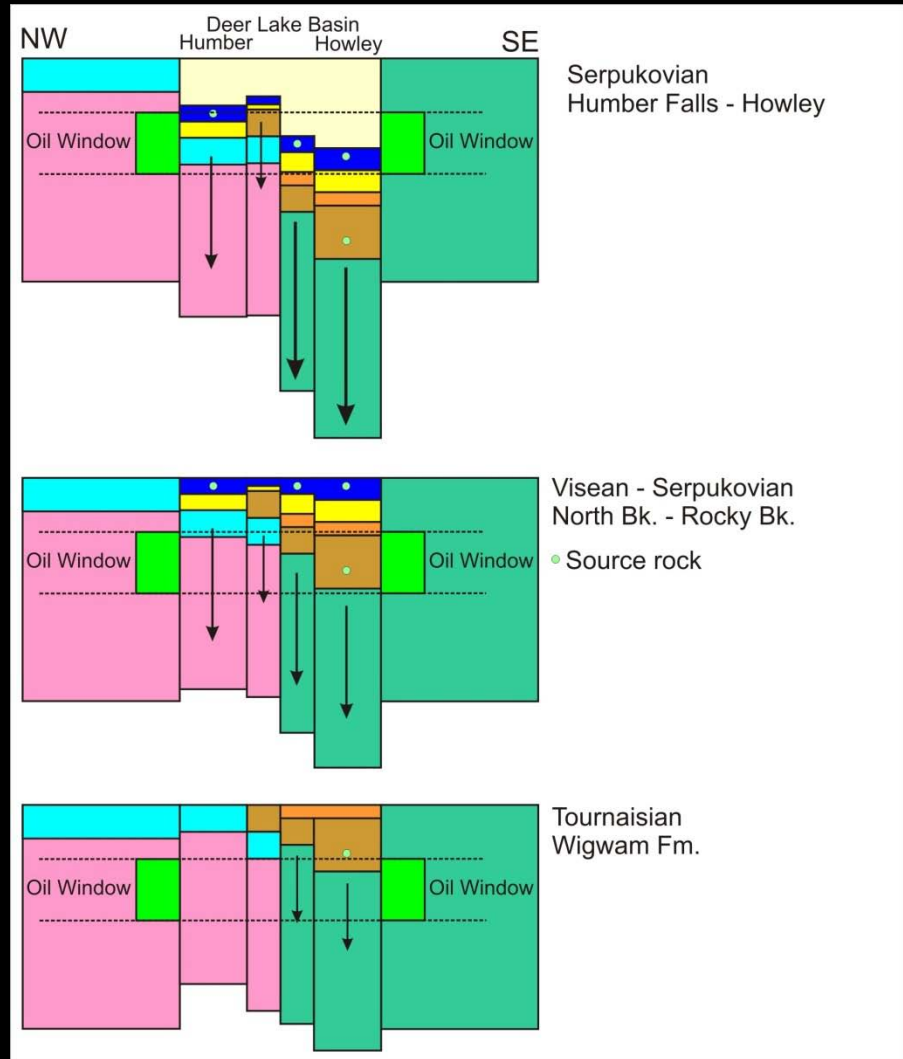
NW
Deer Lake Basin
Humber
Howley
SE

Oil Window
Oil Window

Serpukovian
Humber Falls - Howley

Oil Window
Oil Window

Visean - Serpukovian
North Bk. - Rocky Bk.

Source rock

Oil Window
Oil Window

Tournaisian
Wigwam Fm.